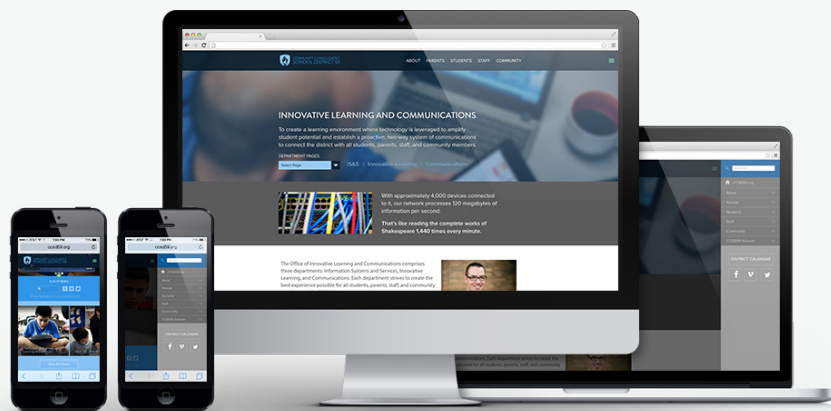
COMMUNITY CONSOLIDATED SCHOOL DISTRICT 59

ABOUT PARENTS STUDENTS STAFF COMMUNITY

INNOVATIVE LEARNING AND COMMUNICATIONS

To create a learning environment where technology is leveraged to amplify student potential and establish a proactive, two-way system of communications to connect the district with all students, parents, staff, and community members.

DEPARTMENT PAGES

Select Page

IS&S | Innovative Learning | Communications

With approximately 4,000 devices connected to it, our network processes 120 megabytes of information per second.

That's like reading the complete works of Shakespeare 1,440 times every minute.

The Office of Innovative Learning and Communications comprises three departments: Information Systems and Services, Innovative Learning, and Communications. Each department strives to create the best experience possible for all students, parents, staff, and community

About
Parents
Students
Staff
Community

DISTRICT CALENDAR

ccsd59.org

ccsd59.org